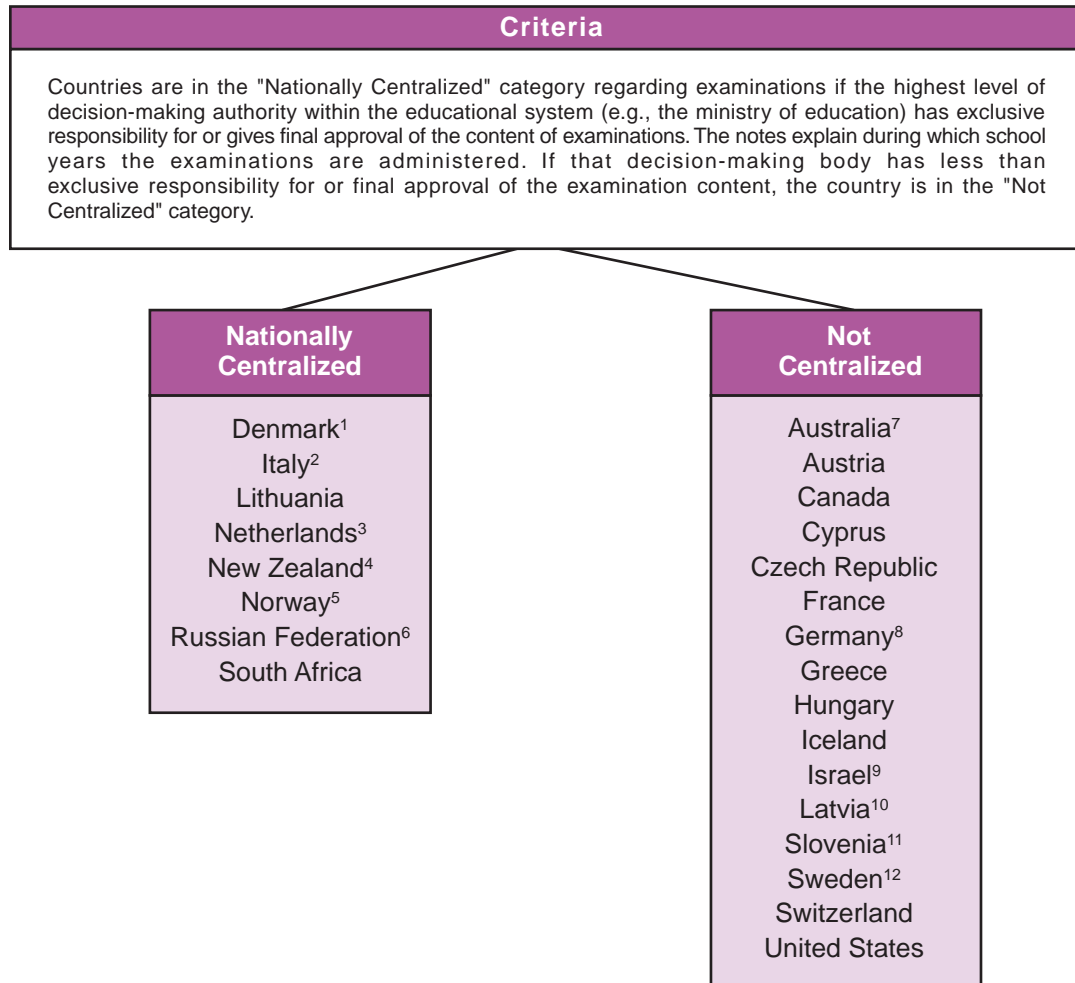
Criteria

Countries are in the "Nationally Centralized" category regarding examinations if the highest level of decision-making authority within the educational system (e.g., the ministry of education) has exclusive responsibility for or gives final approval of the content of examinations. The notes explain during which school years the examinations are administered. If that decision-making body has less than exclusive responsibility for or final approval of the examination content, the country is in the "Not Centralized" category.

Nationally Centralized

Denmark$^1$
Italy$^2$
Lithuania
Netherlands$^3$
New Zealand$^4$
Norway$^5$
Russian Federation$^6$
South Africa

Not Centralized

Australia$^7$
Austria
Canada
Cyprus
Czech Republic
France
Germany$^8$
Greece
Hungary
Iceland
Israel$^9$
Latvia$^{10}$
Slovenia$^{11}$
Sweden$^{12}$
Switzerland
United States